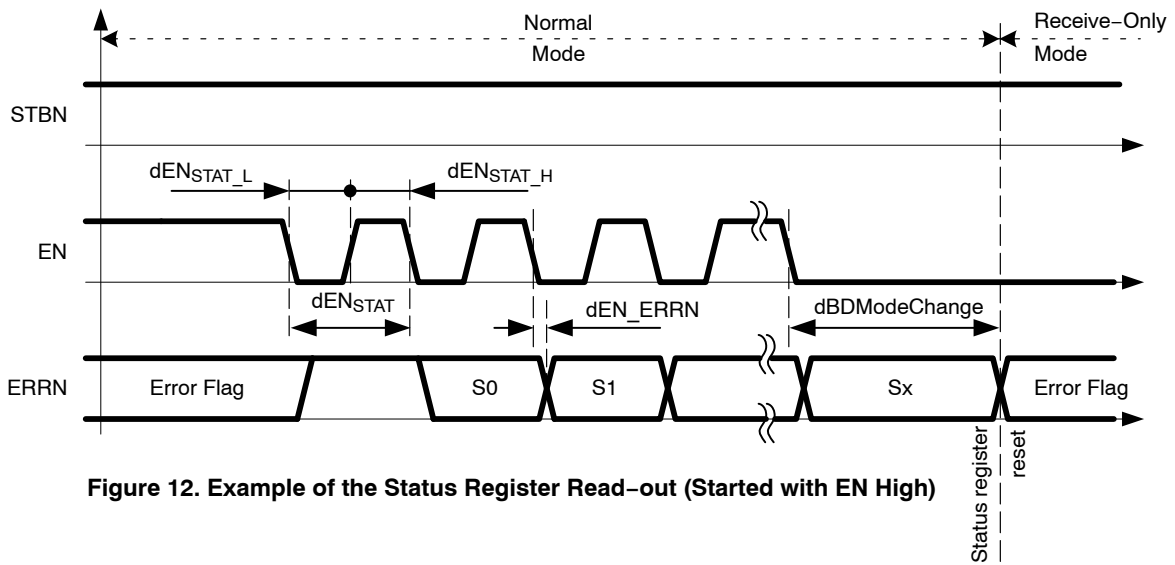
Normal Mode

Receive−Only Mode

STBN

$dEN_{STAT\_L}$

$dEN_{STAT\_H}$

EN

$dEN_{STAT}$

dEN_ERRN

dBDModeChange

ERRN

Error Flag

S0

S1

Sx

Error Flag

Status register

reset

Figure 12. Example of the Status Register Read−out (Started with EN High)